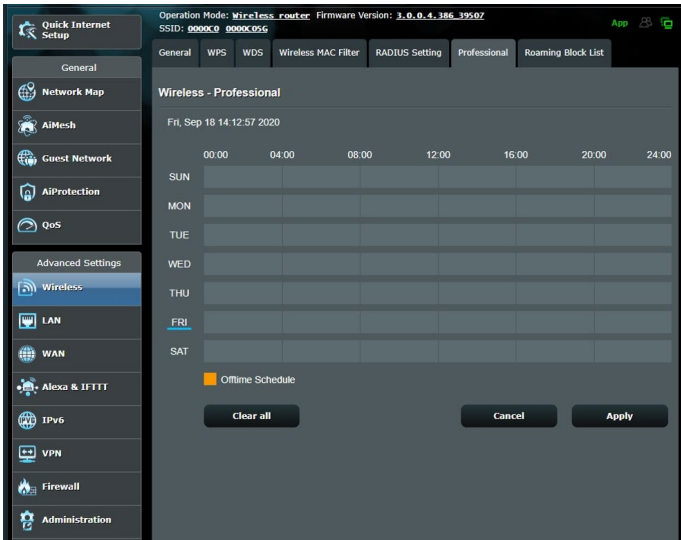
Quick Internet Setup

General

Network Map

AiMesh

Guest Network

AiProtection

QoS

Advanced Settings

Wireless

LAN

WAN

Alexa & IFTTT

IPv6

VPN

Firewall

Administration

Operation Mode: Wireless router Firmware Version: 3.0.0.4.386_39507
SSID: 0000C0 0000C05G

App

General | WPS | WDS | Wireless MAC Filter | RADIUS Setting | Professional | Roaming Block List

Wireless - Professional

Fri, Sep 18 14:12:57 2020

| | 00:00 | 04:00 | 08:00 | 12:00 | 16:00 | 20:00 | 24:00 |
|---|---|---|---|---|---|---|---|
| SUN | | | | | | | |
| MON | | | | | | | |
| TUE | | | | | | | |
| WED | | | | | | | |
| THU | | | | | | | |
| FRI | | | | | | | |
| SAT | | | | | | | |

Offtime Schedule

Clear all

Cancel

Apply